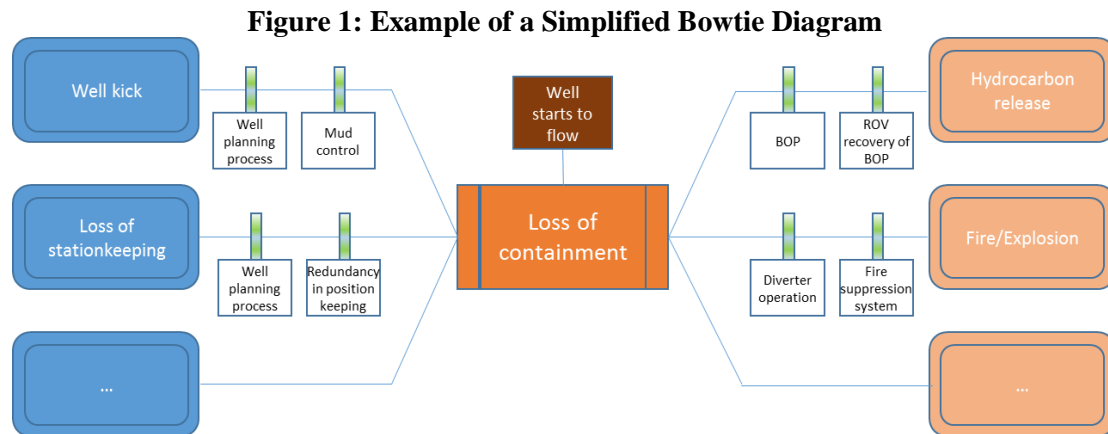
Figure 1: Example of a Simplified Bowtie Diagram

Well kick

Well planning process

Mud control

Loss of stationkeeping

Well planning process

Redundancy in position keeping

...

Well starts to flow

Loss of containment

BOP

ROV recovery of BOP

Hydrocarbon release

Diverter operation

Fire suppression system

Fire/Explosion

...